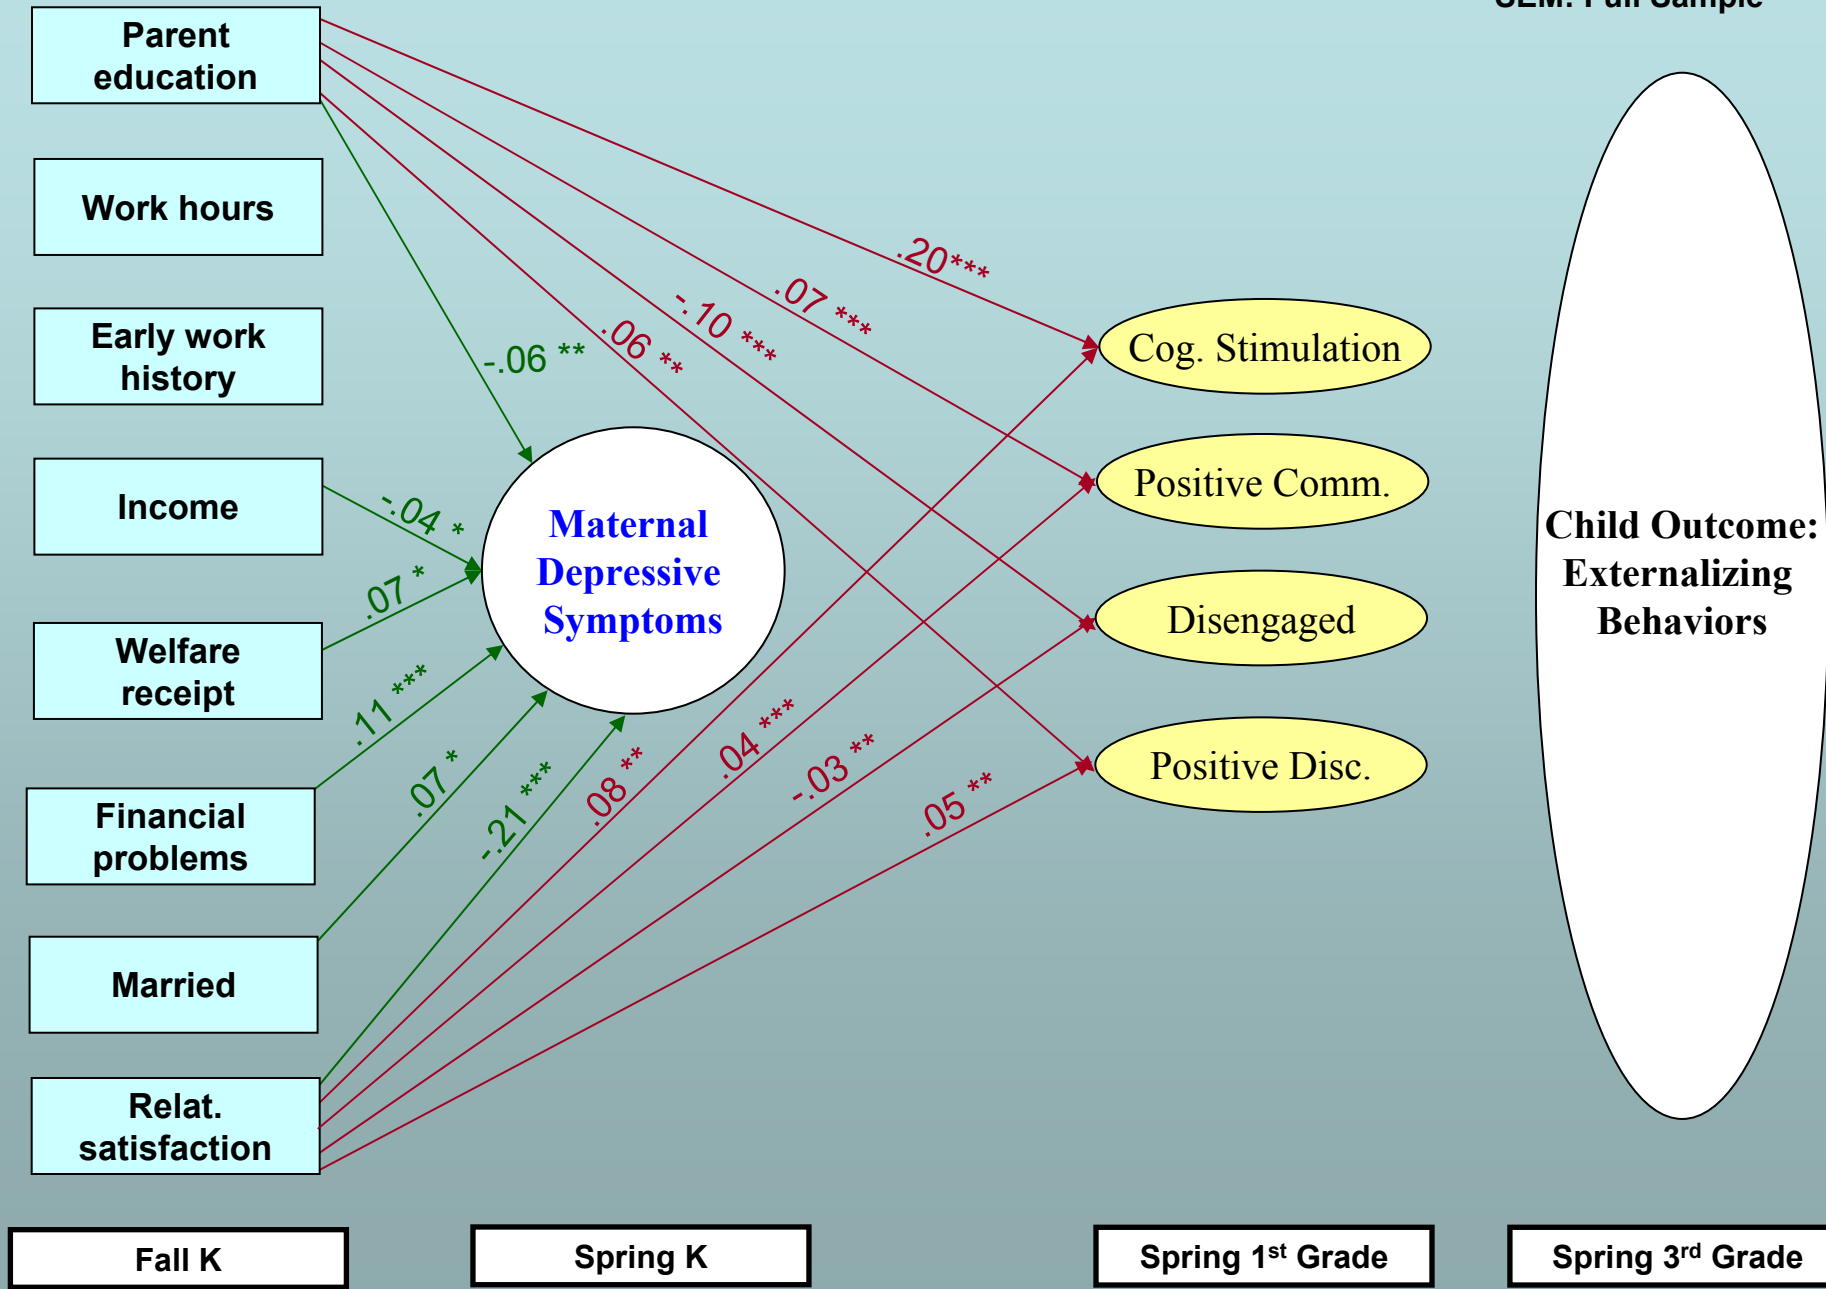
SEM: Full Sample

Parent education

Work hours

Early work history

Income

Welfare receipt

Financial problems

Married

Relat. satisfaction

Maternal Depressive Symptoms

Cog. Stimulation

Positive Comm.

Disengaged

Positive Disc.

Child Outcome: Externalizing Behaviors

.20***

.07 ***

-.10 ***

.06 **

-.06 **

-.04 *

.07 *

.11 ***

.07 *

-.21 ***

.08 **

.04 ***

-.03 **

.05 **

Fall K

Spring K

Spring 1$^{st}$ Grade

Spring 3$^{rd}$ Grade